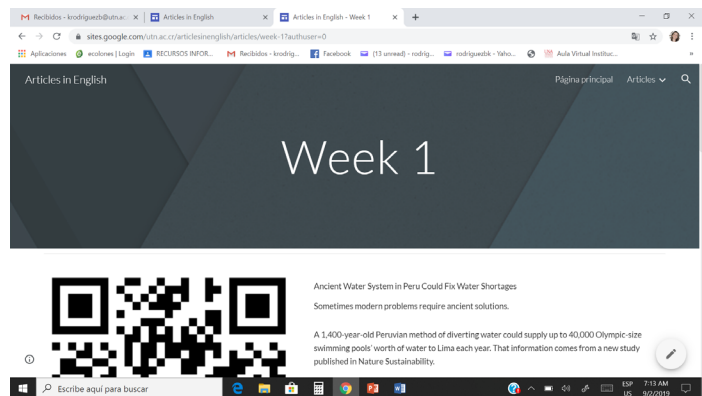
Recibidos - krodriguezb@utn.ac ×
Articles in English ×
Articles in English - Week 1 ×
+

sites.google.com/utn.ac.cr/articlesinenglish/articles/week-1?authuser=0

Aplicaciones
ecolones | Login
RECURSOS INFOR...
Recibidos - krodrig...
Facebook
(13 unread) - rodrig...
rodriguezbk - Yaho...
Aula Virtual Instituc...

Articles in English
Página principal
Articles

Week 1

Ancient Water System in Peru Could Fix Water Shortages

Sometimes modern problems require ancient solutions.

A 1,400-year-old Peruvian method of diverting water could supply up to 40,000 Olympic-size swimming pools' worth of water to Lima each year. That information comes from a new study published in Nature Sustainability.

Escribe aquí para buscar
ESP US
7:13 AM
9/2/2019